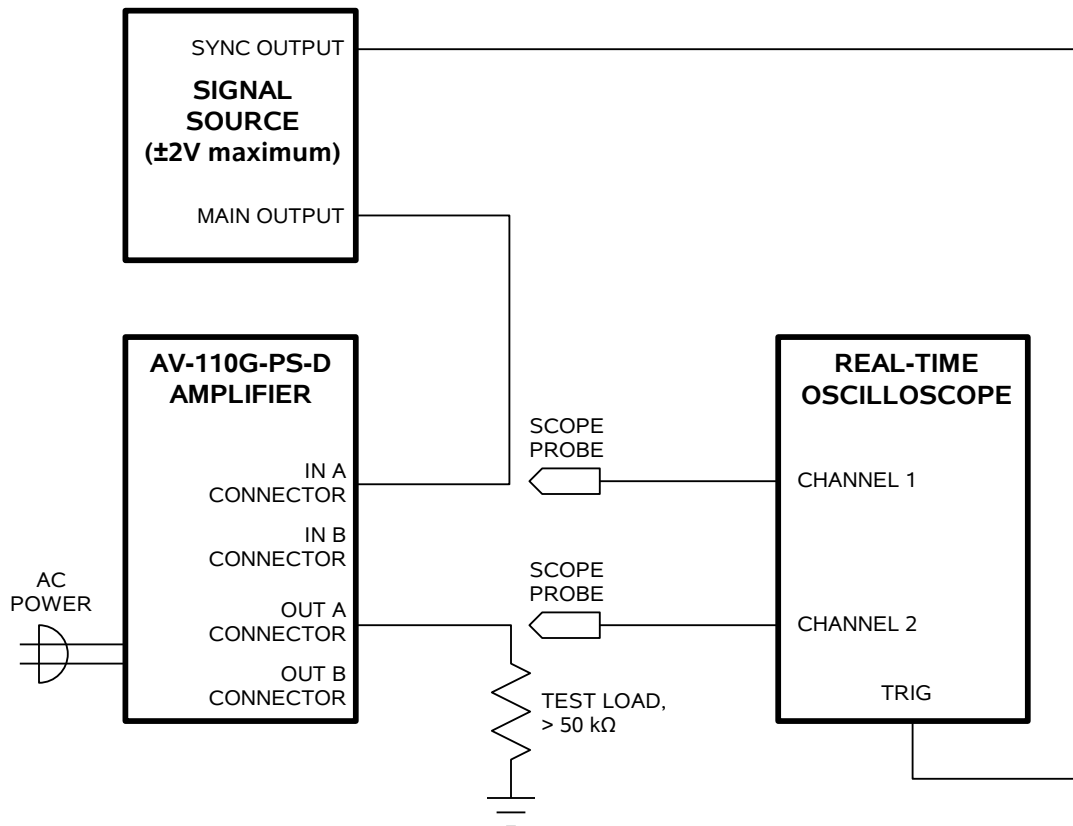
SYNC OUTPUT

SIGNAL SOURCE (±2V maximum)

MAIN OUTPUT

AV-110G-PS-D AMPLIFIER

IN A CONNECTOR

IN B CONNECTOR

OUT A CONNECTOR

OUT B CONNECTOR

AC POWER

SCOPE PROBE

SCOPE PROBE

TEST LOAD, > 50 kΩ

REAL-TIME OSCILLOSCOPE

CHANNEL 1

CHANNEL 2

TRIG